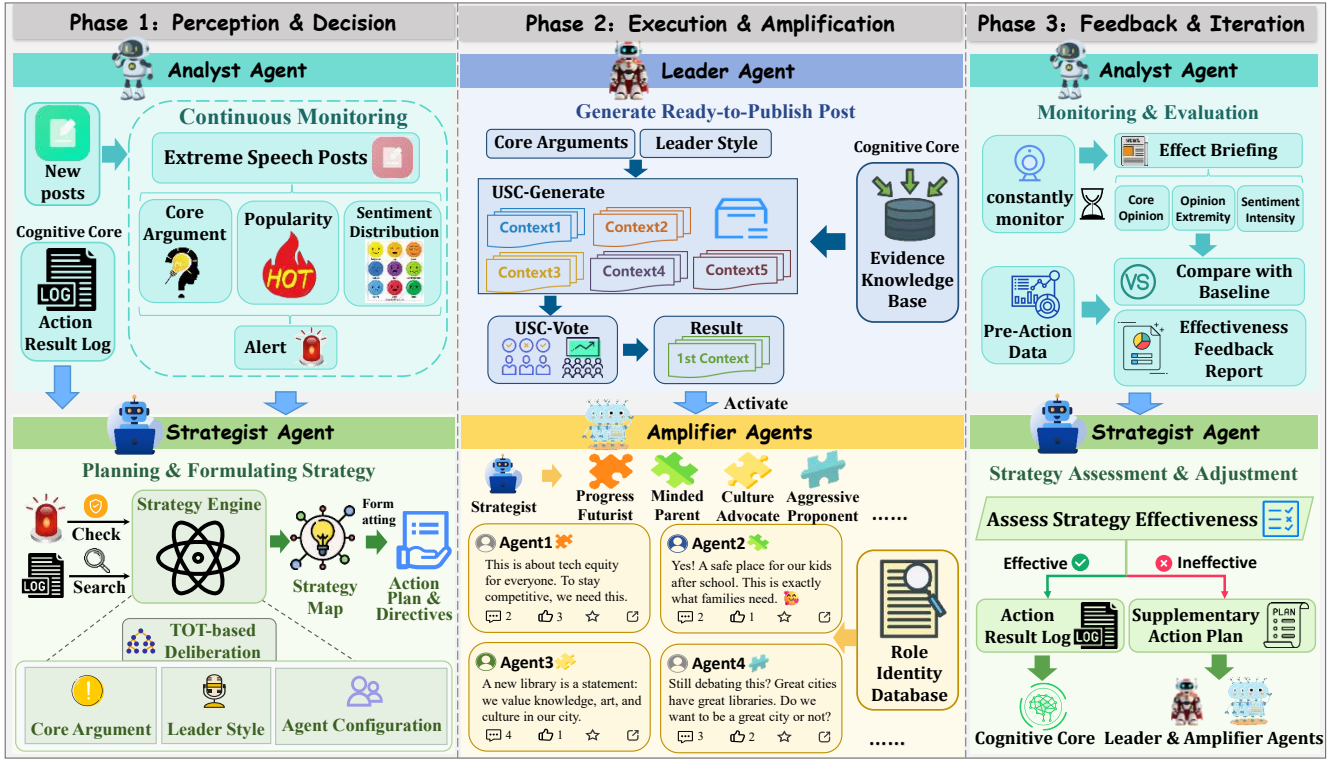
Phase 1: Perception & Decision

Analyst Agent

New posts

Continuous Monitoring

Extreme Speech Posts

Core Argument

Popularity

HOT

Sentiment Distribution

Cognitive Core

LOG

Action Result Log

Alert

Strategist Agent

Planning & Formulating Strategy

Check

Search

LOG

Strategy Engine

Strategy Map

Form atting

Action Plan & Directives

TOT-based Deliberation

Core Argument

Leader Style

Agent Configuration

Phase 2: Execution & Amplification

Leader Agent

Generate Ready-to-Publish Post

Core Arguments

Leader Style

Cognitive Core

USC-Generate

Context1

Context2

Context3

Context4

Context5

Evidence Knowledge Base

USC-Vote

Result

1st Context

Activate

Amplifier Agents

Strategist

Progress Futurist

Minded Parent

Culture Advocate

Aggressive Proponent

......

Agent1

This is about tech equity for everyone. To stay competitive, we need this.

2 3

Agent2

Yes! A safe place for our kids after school. This is exactly what families need.

2 1

Agent3

A new library is a statement: we value knowledge, art, and culture in our city.

4 1

Agent4

Still debating this? Great cities have great libraries. Do we want to be a great city or not?

3 2

Role Identity Database

......

Phase 3: Feedback & Iteration

Analyst Agent

Monitoring & Evaluation

constantly monitor

Effect Briefing

Core Opinion

Opinion Extremity

Sentiment Intensity

VS

Compare with Baseline

Pre-Action Data

Effectiveness Feedback Report

Strategist Agent

Strategy Assessment & Adjustment

Assess Strategy Effectiveness

Effective

Ineffective

Action Result Log

LOG

Supplementary Action Plan

PLAN

Cognitive Core

Leader & Amplifier Agents